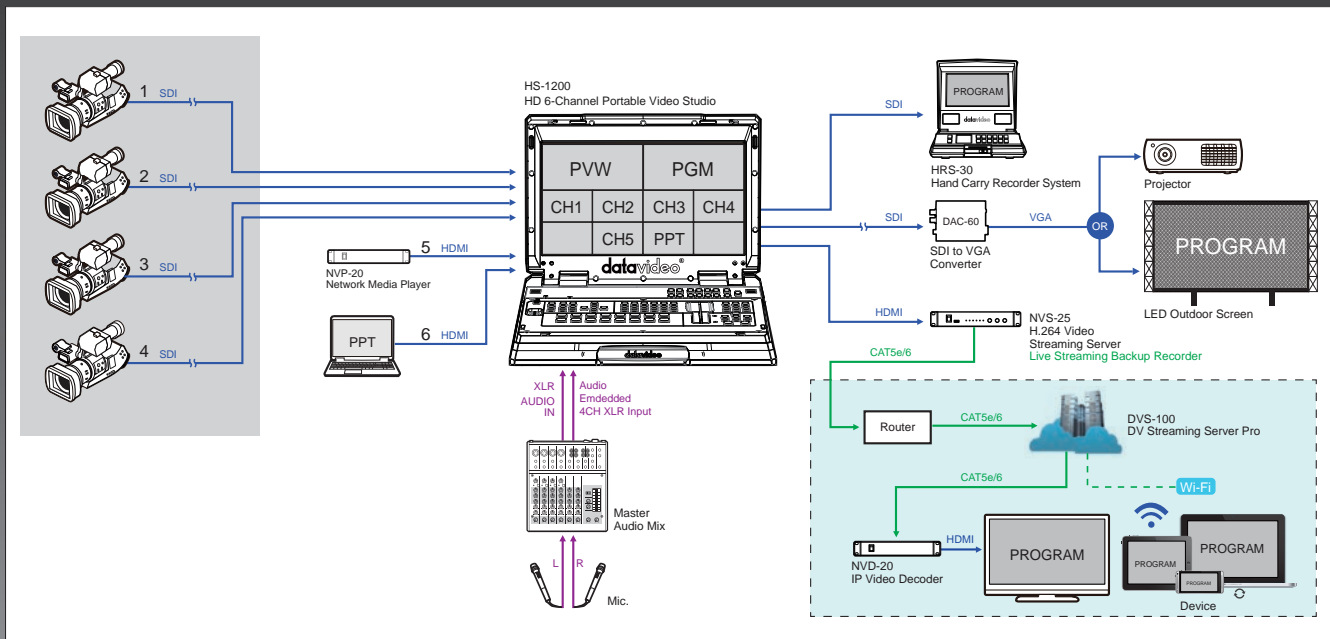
1 SDI

2 SDI

3 SDI

4 SDI

HS-1200
HD 6-Channel Portable Video Studio

PVW
PGM
CH1
CH2
CH3
CH4
CH5
PPT

datavideo

5 HDMI
NVP-20
Network Media Player

PPT
6 HDMI

datavideo

XLR
AUDIO
IN

Audio
Emdedded
4CH XLR Input

Master
Audio Mix

L R

Mic.

SDI
PROGRAM
datavideo
HRS-30
Hand Carry Recorder System

Projector

SDI
DAC-60
SDI to VGA
Converter
VGA
OR

PROGRAM
LED Outdoor Screen

HDMI
NVS-25
H.264 Video
Streaming Server
Live Streaming Backup Recorder

CAT5e/6

Router
CAT5e/6
DVS-100
DV Streaming Server Pro

CAT5e/6
Wi-Fi

NVD-20
IP Video Decoder
HDMI
PROGRAM

PROGRAM
PROGRAM
PROGRAM
Device